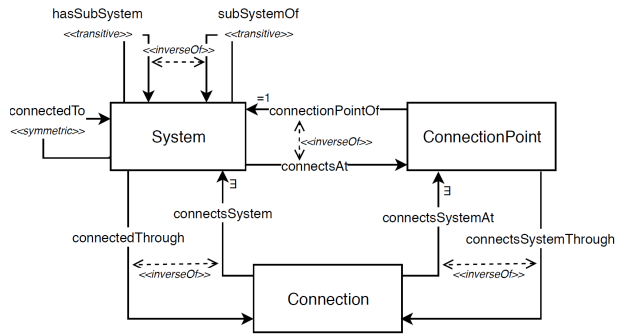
hasSubSystem
<<transitive>>
subSystemOf
<<transitive>>
<<inverseOf>>
connectedTo
<<symmetric>>
System
=1
connectionPointOf
<<inverseOf>>
ConnectionPoint
connectsAt
∃
connectsSystem
∃
connectsSystemAt
connectedThrough
connectsSystemThrough
<<inverseOf>>
<<inverseOf>>
Connection